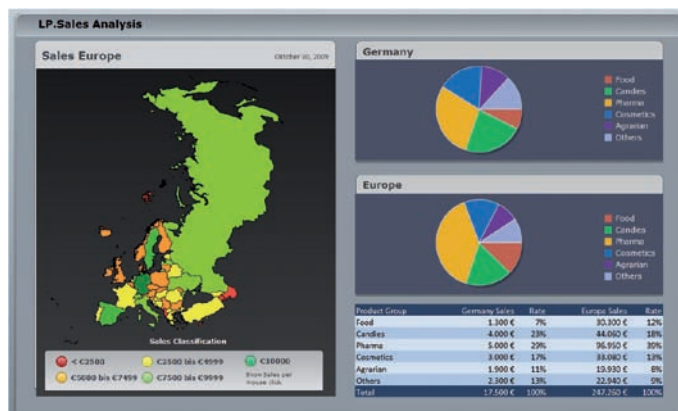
LP.Sales Analysis

Sales Europe

October 30, 2009

Sales Classification

< €2500
€2500 bis €4999
€10000
€5000 bis €7499
€7500 bis €9999
Show Sales per mouse click

Germany

Food
Candies
Pharma
Cosmetics
Agrarian
Others

Europe

Food
Candies
Pharma
Cosmetics
Agrarian
Others

| Product Group | Germany Sales | Rate | Europe Sales | Rate |
|---|---|---|---|---|
| Food | 1.300 € | 7% | 30.300 € | 12% |
| Candies | 4.000 € | 23% | 44.060 € | 18% |
| Pharma | 5.000 € | 29% | 96.950 € | 39% |
| Cosmetics | 3.000 € | 17% | 33.080 € | 13% |
| Agrarian | 1.900 € | 11% | 19.930 € | 8% |
| Others | 2.300 € | 13% | 22.940 € | 9% |
| Total | 17.500 € | 100% | 247.260 € | 100% |